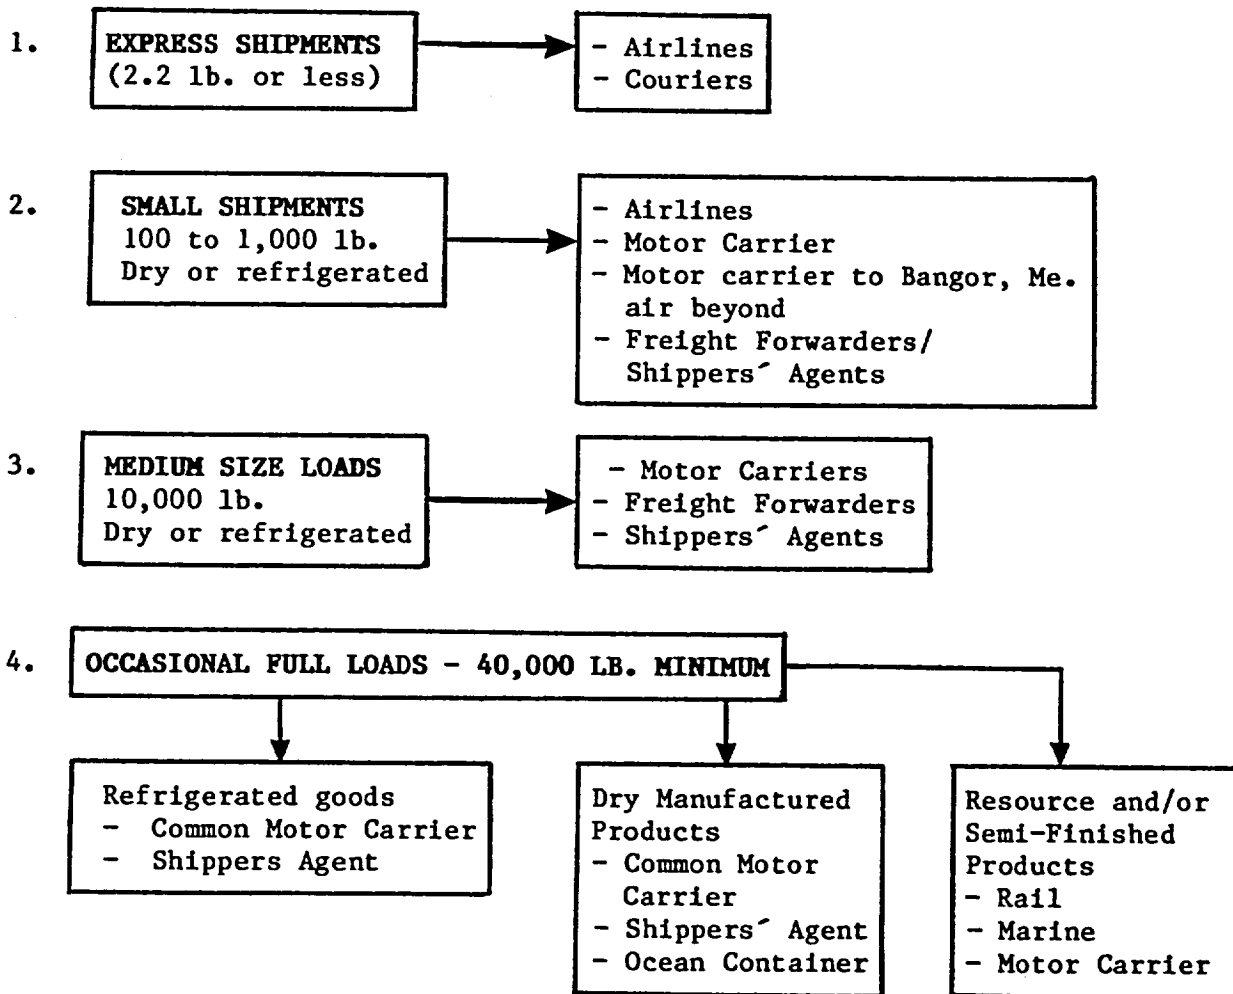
1. EXPRESS SHIPMENTS (2.2 lb. or less)

- Airlines
- Couriers

2. SMALL SHIPMENTS
100 to 1,000 lb.
Dry or refrigerated

- Airlines
- Motor Carrier
- Motor carrier to Bangor, Me. air beyond
- Freight Forwarders/ Shippers´ Agents

3. MEDIUM SIZE LOADS
10,000 lb.
Dry or refrigerated

- Motor Carriers
- Freight Forwarders
- Shippers´ Agents

4. OCCASIONAL FULL LOADS - 40,000 LB. MINIMUM

Refrigerated goods
- Common Motor Carrier
- Shippers Agent

Dry Manufactured Products
- Common Motor Carrier
- Shippers´ Agent
- Ocean Container

Resource and/or Semi-Finished Products
- Rail
- Marine
- Motor Carrier